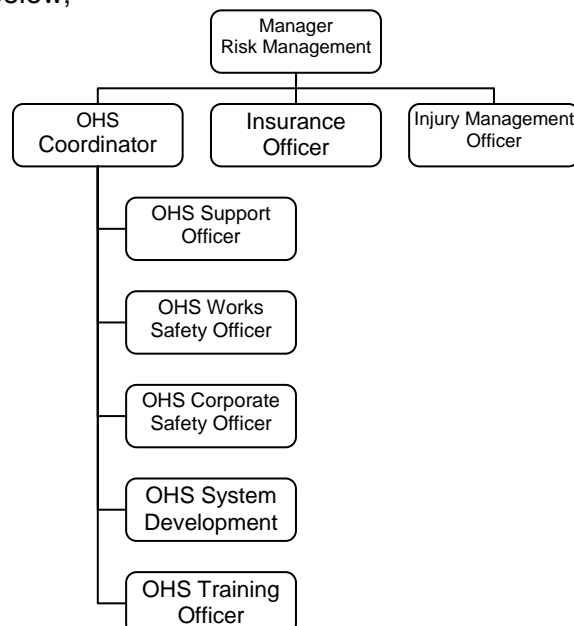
below;

Manager
Risk Management

OHS
Coordinator

Insurance
Officer

Injury Management
Officer

OHS Support
Officer

OHS Works
Safety Officer

OHS Corporate
Safety Officer

OHS System
Development

OHS Training
Officer